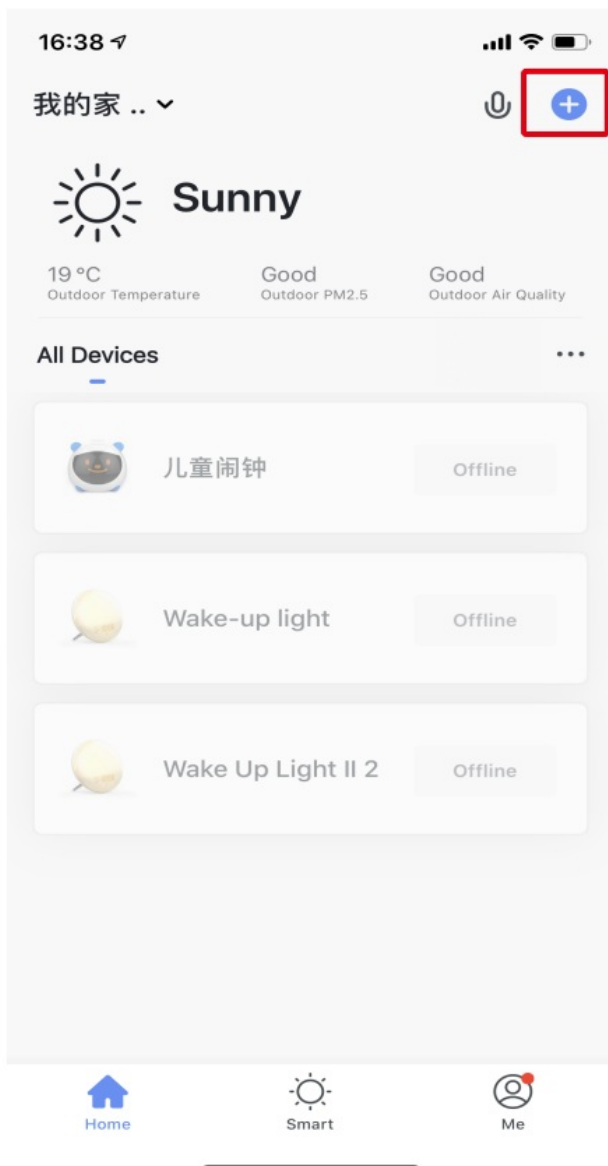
16:38

我的家 ..

Sunny

19 °C
Outdoor Temperature

Good
Outdoor PM2.5

Good
Outdoor Air Quality

All Devices

...

儿童闹钟

Offline

Wake-up light

Offline

Wake Up Light II 2

Offline

Home

Smart

Me